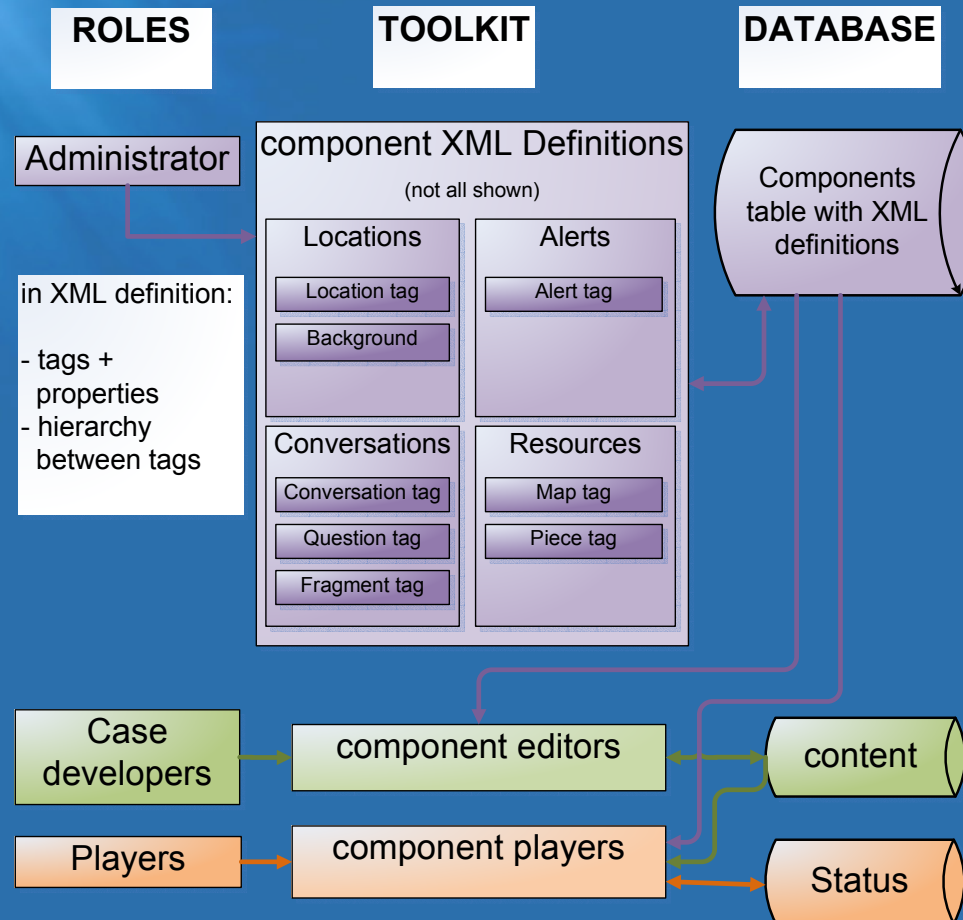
ROLES

TOOLKIT

DATABASE

Administrator

component XML Definitions

(not all shown)

Locations

Location tag

Background

Alerts

Alert tag

Conversations

Conversation tag

Question tag

Fragment tag

Resources

Map tag

Piece tag

Components table with XML definitions

in XML definition:

- tags + properties
- hierarchy between tags

Case developers

component editors

content

Players

component players

Status